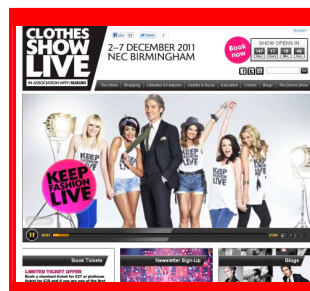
CLOTHES SHOW LIVE

IN ASSOCIATION WITH SUZUKI

Like 93 Tweet 2

2–7 DECEMBER 2011
NEC BIRMINGHAM

Book now

SHOW OPENS IN
147 17 18 46

The Show Shopping Catwalks & Features Celebs & Gossip Education Contact Blogs The Dance Show

KEEP FASHION LIVE

KEEP FASHION LIVE

KEEP FASHION LIVE

KEEP FASHION LIVE

Book Tickets

LIMITED TICKET OFFER
Book a standard ticket for £27 or platinum ticket for £38 and if you are one of the first

Newsletter Sign-Up

Blogs